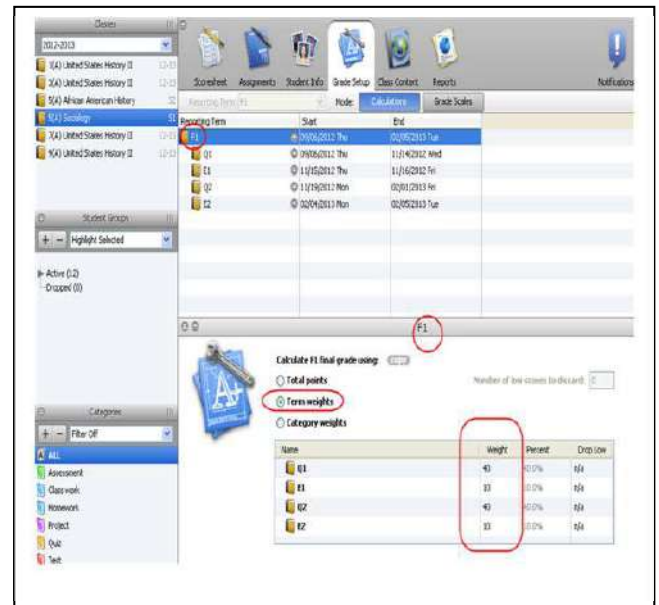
Classes
2012-2013
5(A) United States History II 12-13
5(A) United States History II 12-13
5(A) African American History
5(A) Sociology
7(A) United States History II 12-13
9(A) United States History II 12-13

Scoresheet Assignments Student Info Grade Setup Class Content Reports Notifications

Reporting Term F1 Mode: Calculations Grade Scales

| Reporting Term | Start | End |
|---|---|---|
| F1 | 09/06/2012 Thu | 02/05/2013 Tue |
| Q1 | 09/06/2012 Thu | 11/14/2012 Wed |
| E1 | 11/15/2012 Thu | 11/16/2012 Fri |
| Q2 | 11/19/2012 Mon | 02/01/2013 Fri |
| E2 | 02/04/2013 Mon | 02/05/2013 Tue |

Student Groups
Highlight Selected
Active (12)
Dropped (0)

F1

Calculate F1 final grade using:
Total points
Term weights
Category weights

Number of low scores to discard: 0

Categories
Filter Off
ALL
Assessment
Class work
Homework
Project
Quiz
Test

| Name | Weight | Percent | Drop Low |
|---|---|---|---|
| Q1 | 40 | 0.0% | n/a |
| E1 | 10 | 0.0% | n/a |
| Q2 | 40 | 0.0% | n/a |
| E2 | 10 | 0.0% | n/a |